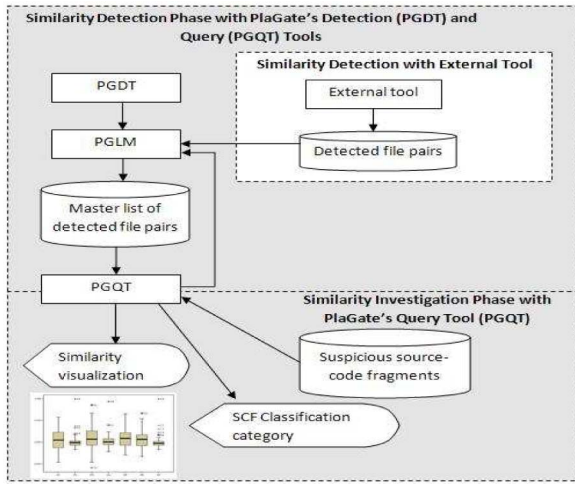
Similarity Detection Phase with PlaGate's Detection (PGDT) and Query (PGQT) Tools

Similarity Detection with External Tool

PGDT

External tool

PGLM

Detected file pairs

Master list of detected file pairs

PGQT

Similarity Investigation Phase with PlaGate's Query Tool (PGQT)

Similarity visualization

Suspicious source-code fragments

SCF Classification category